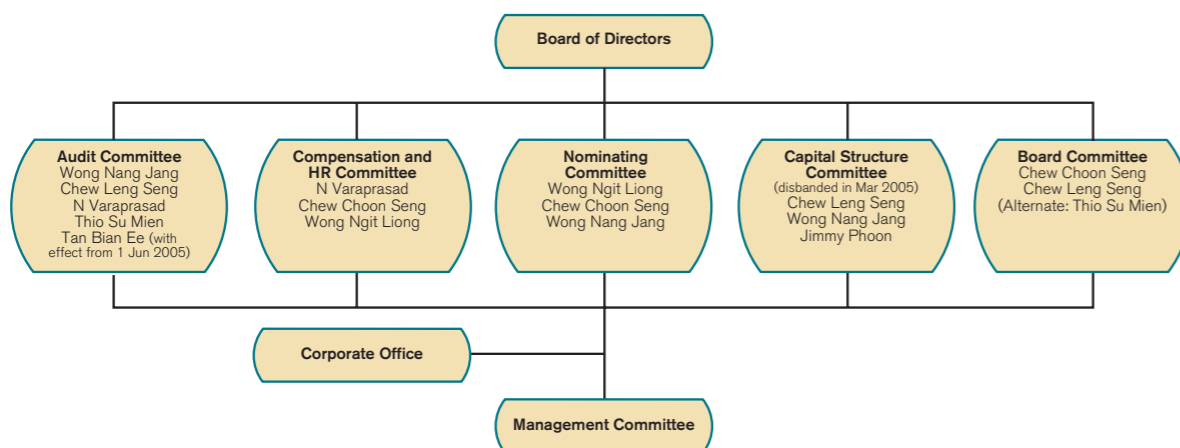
Board of Directors

Audit Committee
Wong Nang Jang
Chew Leng Seng
N Varaprasad
Thio Su Mien
Tan Bian Ee (with effect from 1 Jun 2005)

Compensation and HR Committee
N Varaprasad
Chew Choon Seng
Wong Ngit Liong

Nominating Committee
Wong Ngit Liong
Chew Choon Seng
Wong Nang Jang

Capital Structure Committee
(disbanded in Mar 2005)
Chew Leng Seng
Wong Nang Jang
Jimmy Phoon

Board Committee
Chew Choon Seng
Chew Leng Seng
(Alternate: Thio Su Mien)

Corporate Office

Management Committee